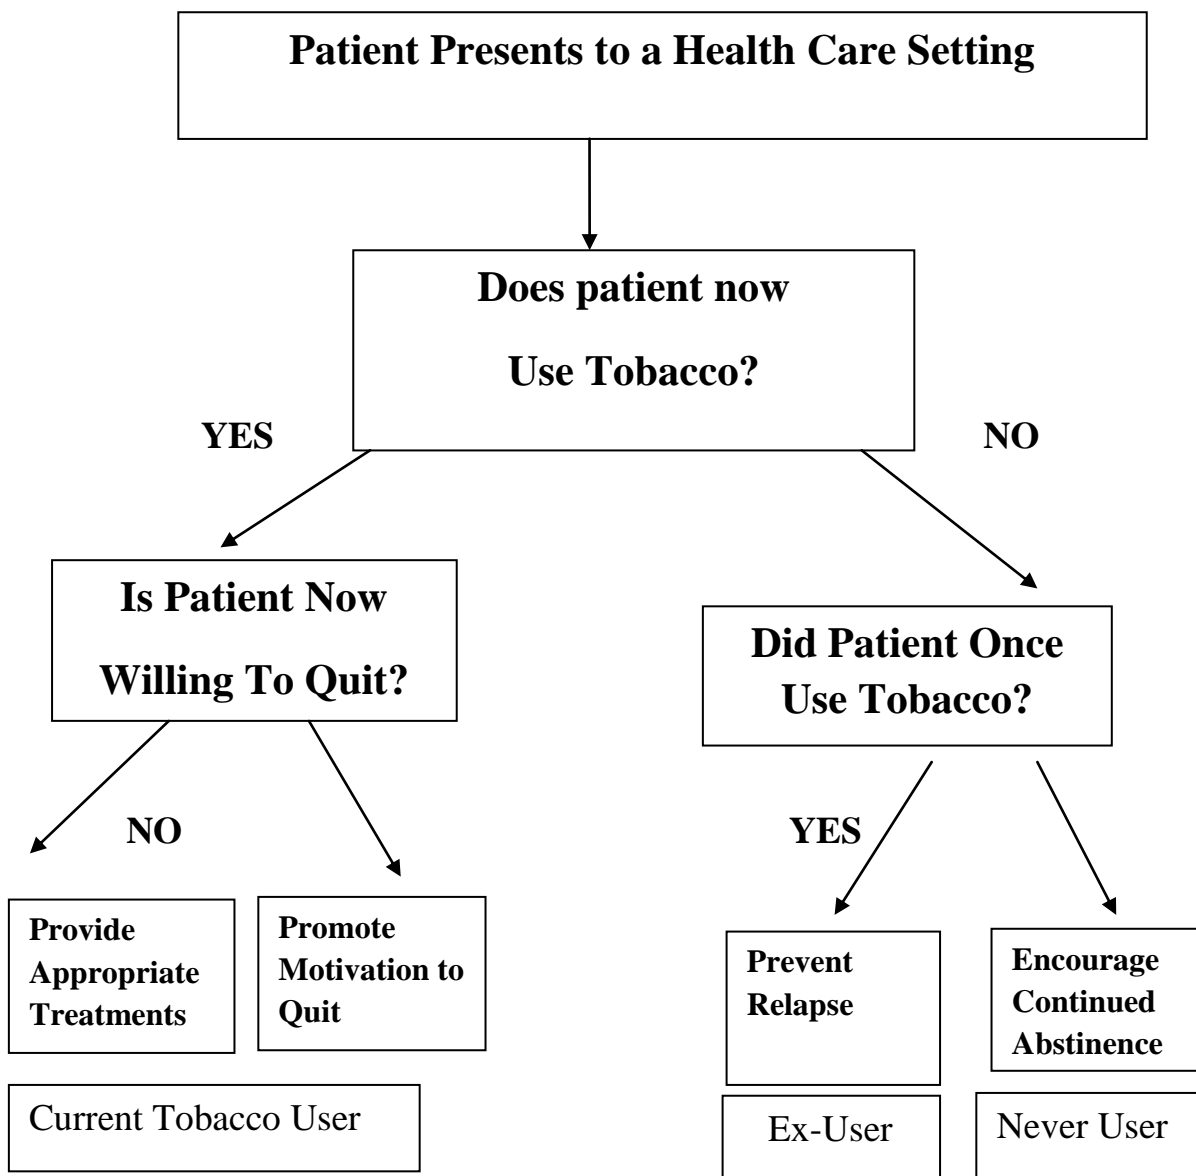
Patient Presents to a Health Care Setting

Does patient now Use Tobacco?

YES

NO

Is Patient Now Willing To Quit?

Did Patient Once Use Tobacco?

NO

YES

Provide Appropriate Treatments

Promote Motivation to Quit

Prevent Relapse

Encourage Continued Abstinence

Current Tobacco User

Ex-User

Never User